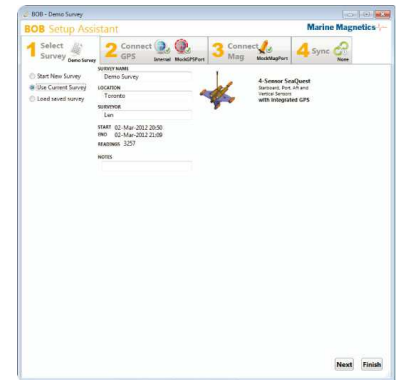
BOB - Demo Survey

BOB Setup Assistant

Marine Magnetics

1 Select Survey Demo Survey

2 Connect GPS Internal MockGPSPort

3 Connect Mag MockMagPort

4 Sync None

Start New Survey

Use Current Survey

Load saved survey

SURVEY NAME
Demo Survey

LOCATION
Toronto

SURVEYOR
Len

START 02-Mar-2012 20:50
END 02-Mar-2012 21:09
READINGS 3257

NOTES

4-Sensor SeaQuest
Starboard, Port, Aft and Vertical Sensors
with Integrated GPS

Next

Finish